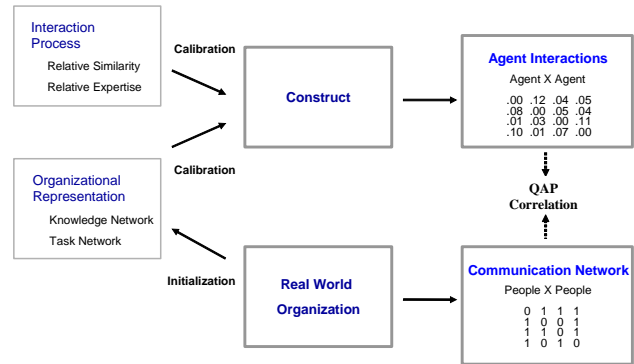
Interaction Process

Relative Similarity

Relative Expertise

Calibration

Construct

Agent Interactions

Agent X Agent

| | | | |
|---|---|---|---|
| .00 | .12 | .04 | .05 |
| .08 | .00 | .05 | .04 |
| .01 | .03 | .00 | .11 |
| .10 | .01 | .07 | .00 |

Calibration

Organizational Representation

Knowledge Network

Task Network

QAP Correlation

Initialization

Real World Organization

Communication Network

People X People

| | | | |
|---|---|---|---|
| 0 | 1 | 1 | 1 |
| 1 | 0 | 0 | 1 |
| 1 | 1 | 0 | 1 |
| 1 | 0 | 1 | 0 |